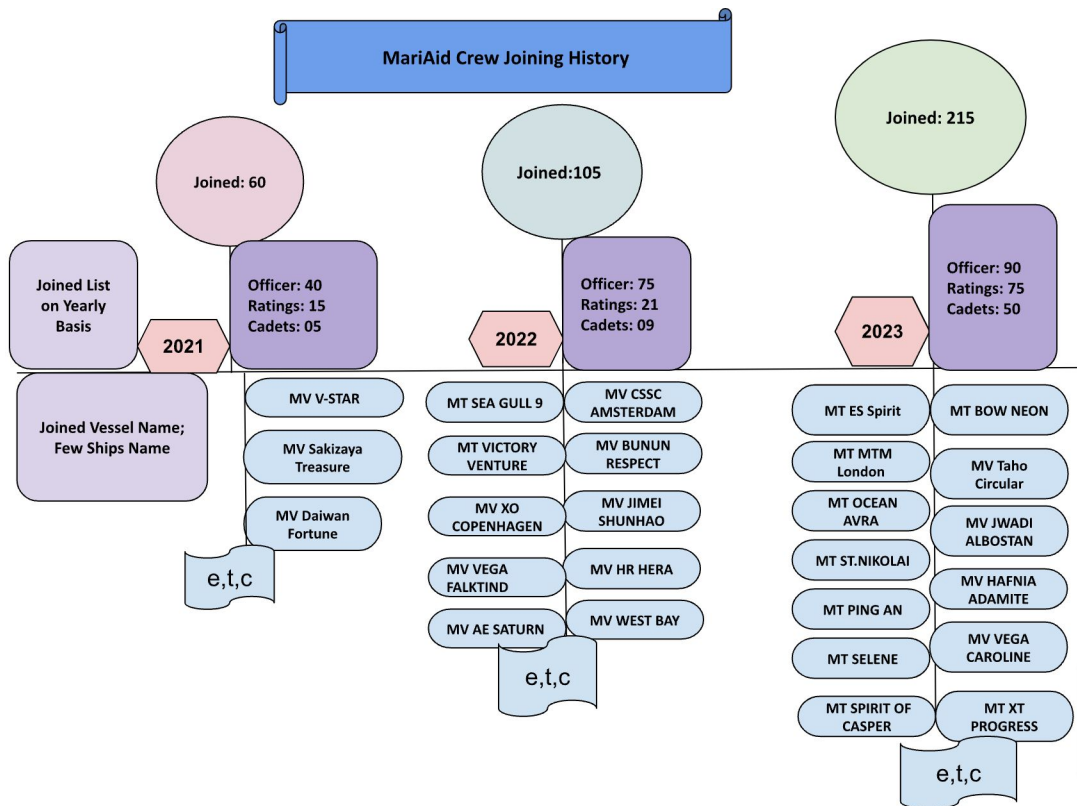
MariAid Crew Joining History

Joined List on Yearly Basis

Joined Vessel Name; Few Ships Name

Joined: 60

2021

Officer: 40
Ratings: 15
Cadets: 05

MV V-STAR

MV Sakizaya Treasure

MV Daiwan Fortune

e,t,c

Joined:105

2022

Officer: 75
Ratings: 21
Cadets: 09

MT SEA GULL 9

MT VICTORY VENTURE

MV XO COPENHAGEN

MV VEGA FALKTIND

MV AE SATURN

MV CSSC AMSTERDAM

MV BUNUN RESPECT

MV JIMEI SHUNHAO

MV HR HERA

MV WEST BAY

e,t,c

Joined: 215

2023

Officer: 90
Ratings: 75
Cadets: 50

MT ES Spirit

MT MTM London

MT OCEAN AVRA

MT ST.NIKOLAI

MT PING AN

MT SELENE

MT SPIRIT OF CASPER

MT BOW NEON

MV Taho Circular

MV JWADI ALBOSTAN

MV HAFNIA ADAMITE

MV VEGA CAROLINE

MT XT PROGRESS

e,t,c